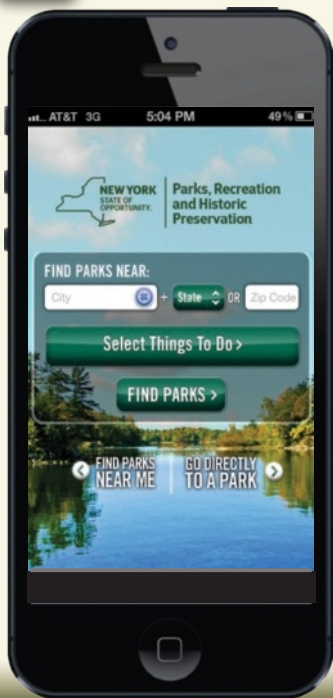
AT&T 3G 5:04 PM 49%

NEW YORK STATE OF OPPORTUNITY. Parks, Recreation and Historic Preservation

FIND PARKS NEAR:

City + State OR Zip Code

Select Things To Do >

FIND PARKS >

FIND PARKS NEAR ME

GO DIRECTLY TO A PARK